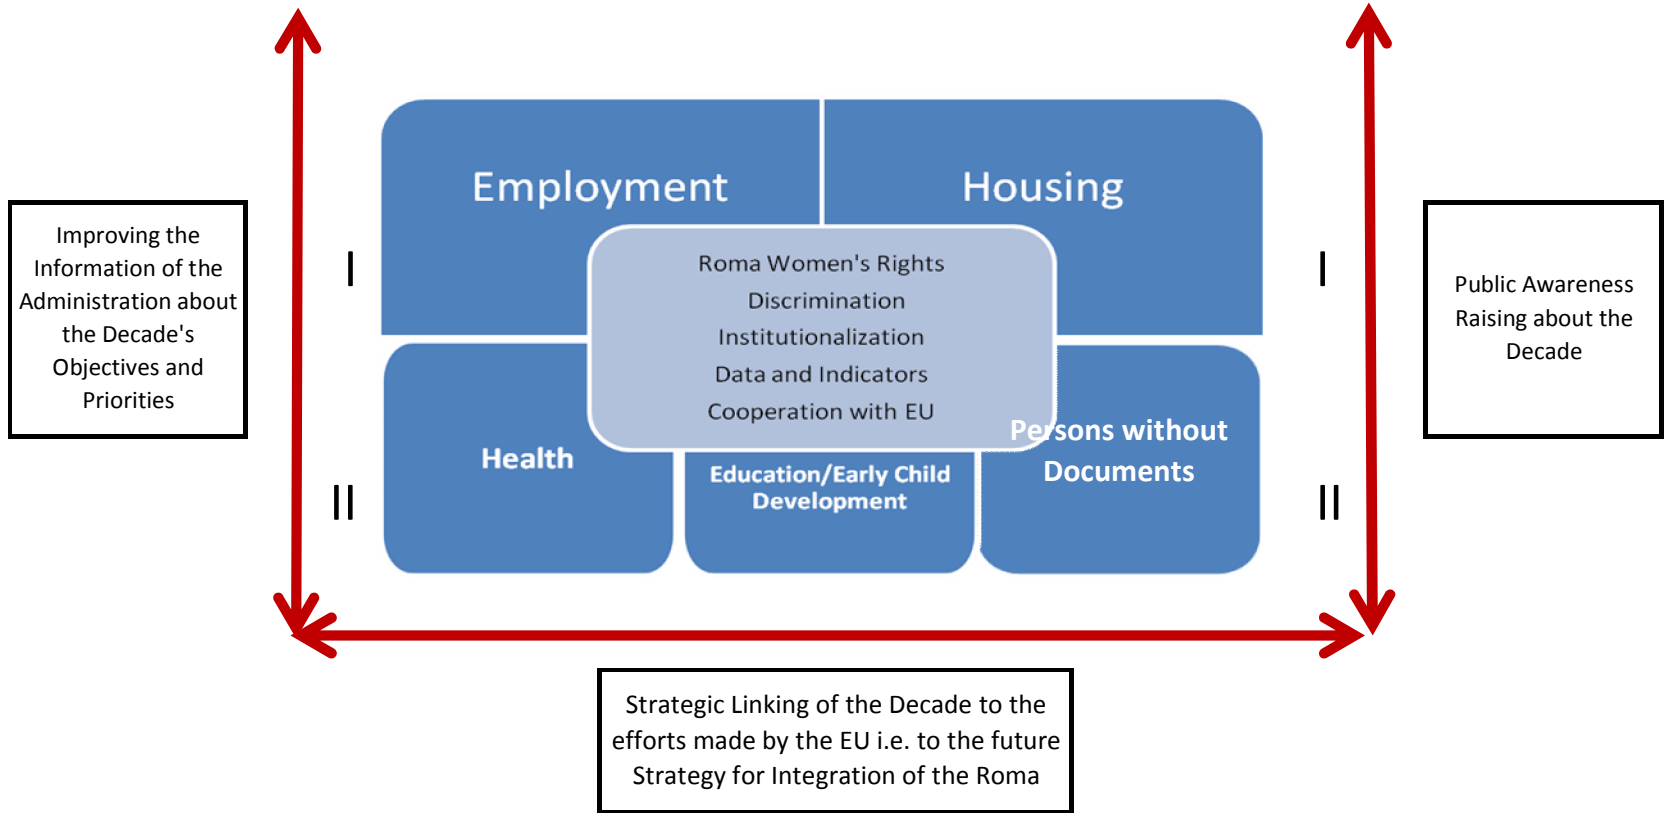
Improving the Information of the Administration about the Decade's Objectives and Priorities

I

II

Employment

Housing

Roma Women's Rights
Discrimination
Institutionalization
Data and Indicators
Cooperation with EU

Health

Education/Early Child Development

Persons without Documents

I

II

Public Awareness Raising about the Decade

Strategic Linking of the Decade to the efforts made by the EU i.e. to the future Strategy for Integration of the Roma